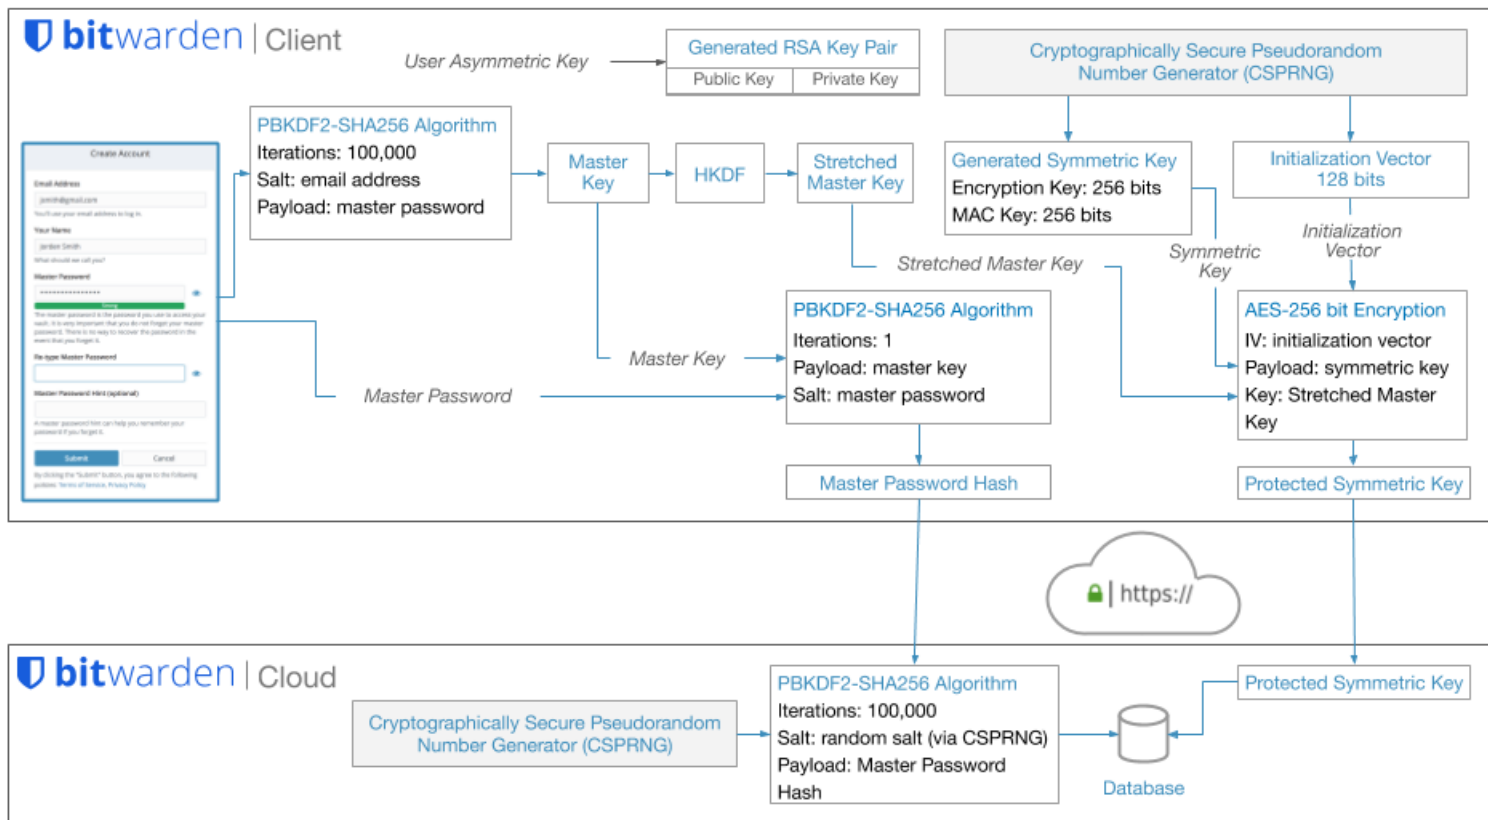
bitwarden | Client

User Asymmetric Key

| Generated RSA Key Pair | |
|---|---|
| Public Key | Private Key |

Cryptographically Secure Pseudorandom Number Generator (CSPRNG)

Create Account

Email Address

jsmith@gmail.com

You'll use your email address to log in.

Your Name

Jordan Smith

What should we call you?

Master Password

Strong

The master password is the password you use to access your vault. It is very important that you do not forget your master password. There is no way to recover the password in the event that you forget it.

Re-type Master Password

Master Password Hint (optional)

A master password hint can help you remember your password if you forget it.

Submit

Cancel

By clicking the "Submit" button, you agree to the following policies: Terms of Service, Privacy Policy

PBKDF2-SHA256 Algorithm
Iterations: 100,000
Salt: email address
Payload: master password

Master Key

HKDF

Stretched Master Key

Generated Symmetric Key
Encryption Key: 256 bits
MAC Key: 256 bits

Initialization Vector 128 bits

Initialization Vector

Symmetric Key

Stretched Master Key

PBKDF2-SHA256 Algorithm
Iterations: 1
Payload: master key
Salt: master password

Master Key

Master Password

AES-256 bit Encryption
IV: initialization vector
Payload: symmetric key
Key: Stretched Master Key

Master Password Hash

Protected Symmetric Key

https://

bitwarden | Cloud

Cryptographically Secure Pseudorandom Number Generator (CSPRNG)

PBKDF2-SHA256 Algorithm
Iterations: 100,000
Salt: random salt (via CSPRNG)
Payload: Master Password Hash

Protected Symmetric Key

Database